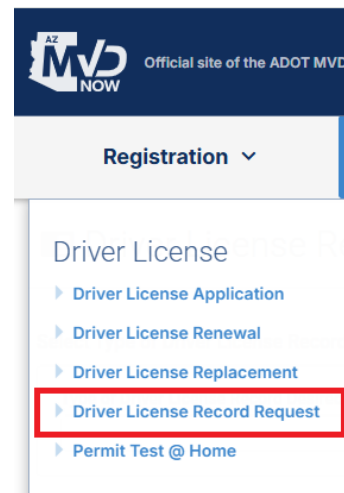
AZ MVD NOW

Official site of the ADOT MVD

Registration ⌄

Driver License

Driver License Application

Driver License Renewal

Driver License Replacement

Driver License Record Request

Permit Test @ Home